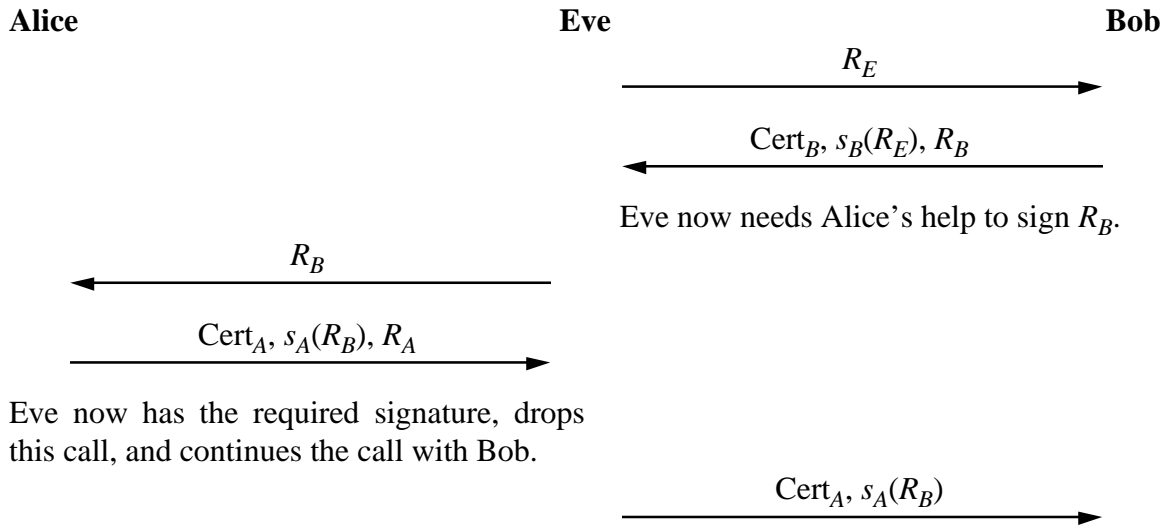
**Alice** **Eve** **Bob**

$R_E$

$\text{Cert}_B$, $s_B(R_E)$, $R_B$

Eve now needs Alice's help to sign $R_B$.

$R_B$

$\text{Cert}_A$, $s_A(R_B)$, $R_A$

Eve now has the required signature, drops this call, and continues the call with Bob.

$\text{Cert}_A$, $s_A(R_B)$